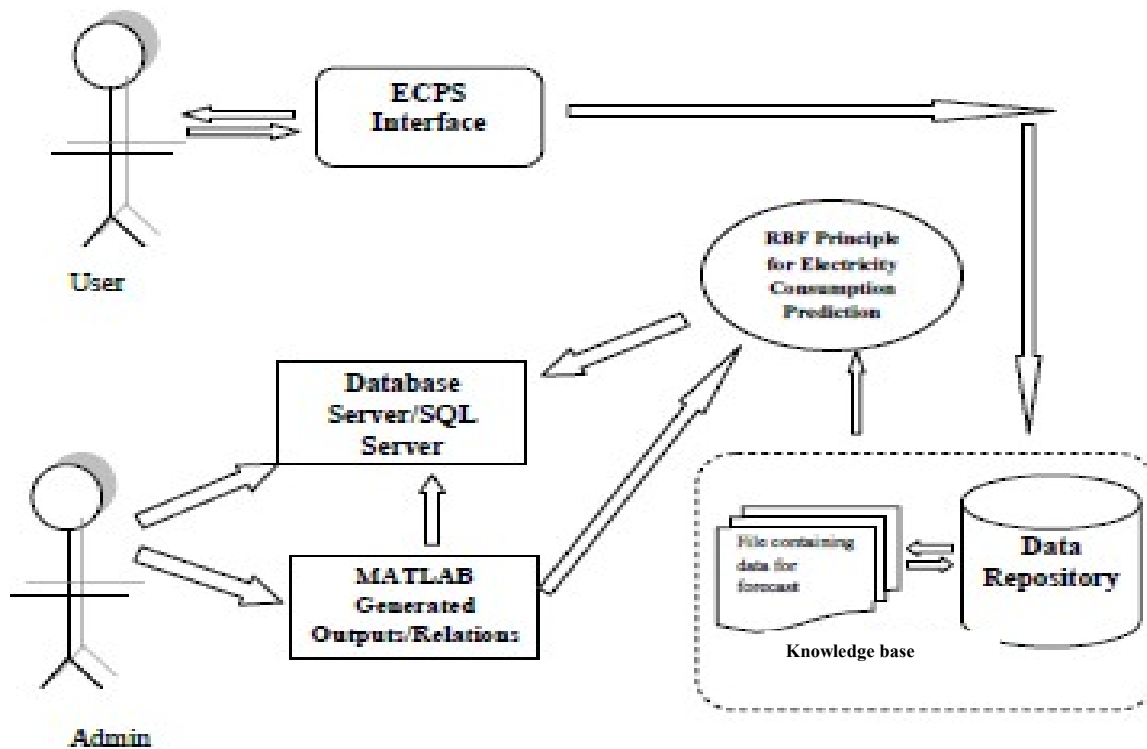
ECPS Interface

User

RBF Principle for Electricity Consumption Prediction

Database Server/SQL Server

MATLAB Generated Outputs/Relations

File containing data for forcast

Data Repository

Knowledge base

Admin